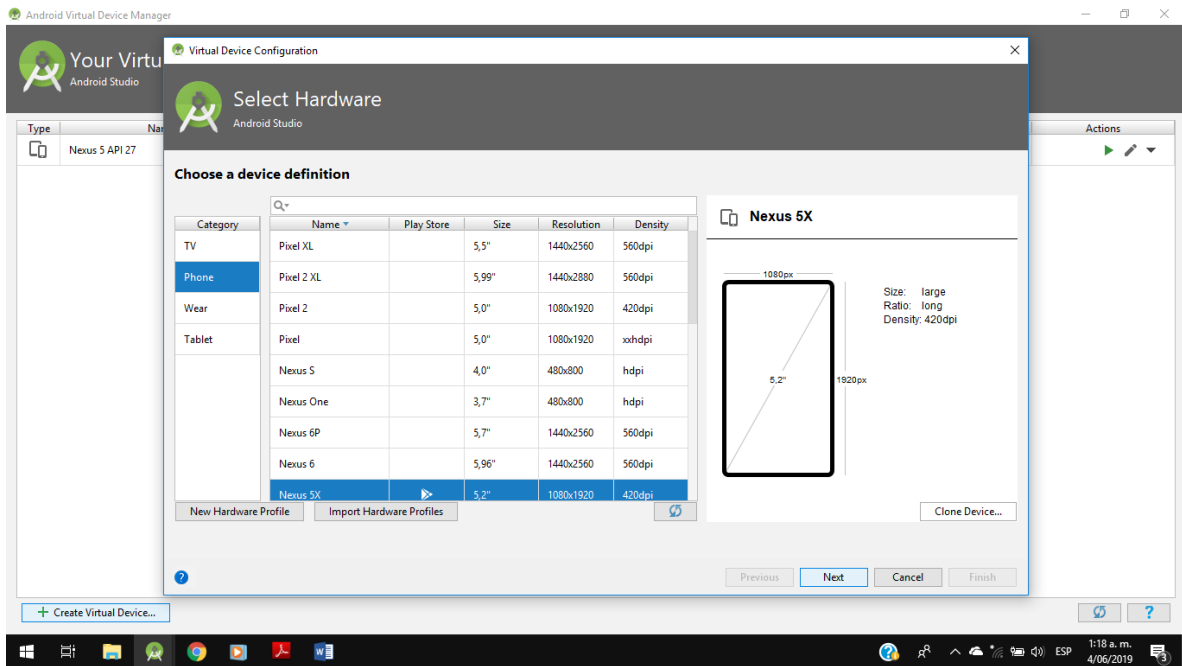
Android Virtual Device Manager

Your Virtu
Android Studio

| Type | Na |
|---|---|
| | Nexus 5 API 27 |

Actions

+ Create Virtual Device...

Virtual Device Configuration

Select Hardware
Android Studio

Choose a device definition

| Category |
|---|
| TV |
| Phone |
| Wear |
| Tablet |

| Name | Play Store | Size | Resolution | Density |
|---|---|---|---|---|
| Pixel XL | | 5,5" | 1440x2560 | 560dpi |
| Pixel 2 XL | | 5,99" | 1440x2880 | 560dpi |
| Pixel 2 | | 5,0" | 1080x1920 | 420dpi |
| Pixel | | 5,0" | 1080x1920 | xxhdpi |
| Nexus S | | 4,0" | 480x800 | hdpi |
| Nexus One | | 3,7" | 480x800 | hdpi |
| Nexus 6P | | 5,7" | 1440x2560 | 560dpi |
| Nexus 6 | | 5,96" | 1440x2560 | 560dpi |
| Nexus 5X | | 5,2" | 1080x1920 | 420dpi |

New Hardware Profile
Import Hardware Profiles

Nexus 5X

1080px
5,2"
1920px

Size: large
Ratio: long
Density: 420dpi

Clone Device...

Previous
Next
Cancel
Finish

ESP
1:18 a. m.
4/06/2019
3